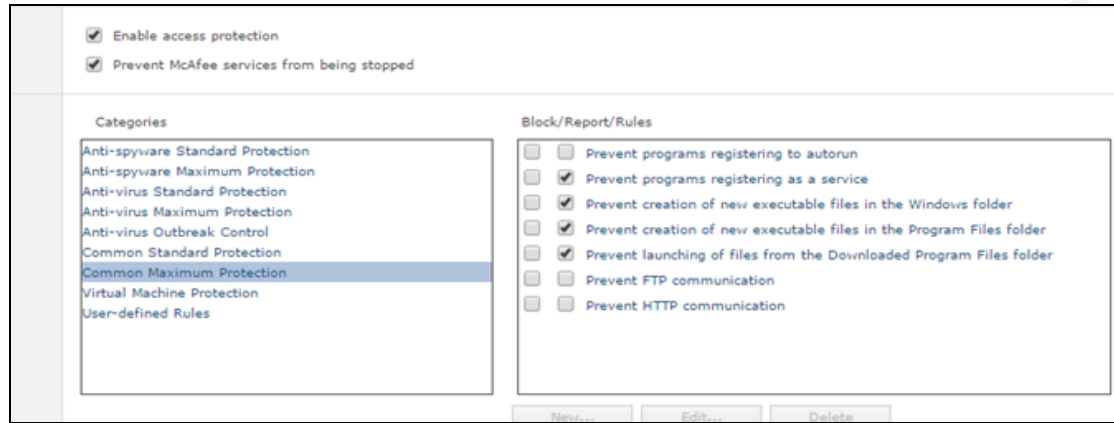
Enable access protection

Prevent McAfee services from being stopped

Categories

Anti-spyware Standard Protection
Anti-spyware Maximum Protection
Anti-virus Standard Protection
Anti-virus Maximum Protection
Anti-virus Outbreak Control
Common Standard Protection
Common Maximum Protection
Virtual Machine Protection
User-defined Rules

Block/Report/Rules

Prevent programs registering to autorun
Prevent programs registering as a service
Prevent creation of new executable files in the Windows folder
Prevent creation of new executable files in the Program Files folder
Prevent launching of files from the Downloaded Program Files folder
Prevent FTP communication
Prevent HTTP communication

New... Edit... Delete